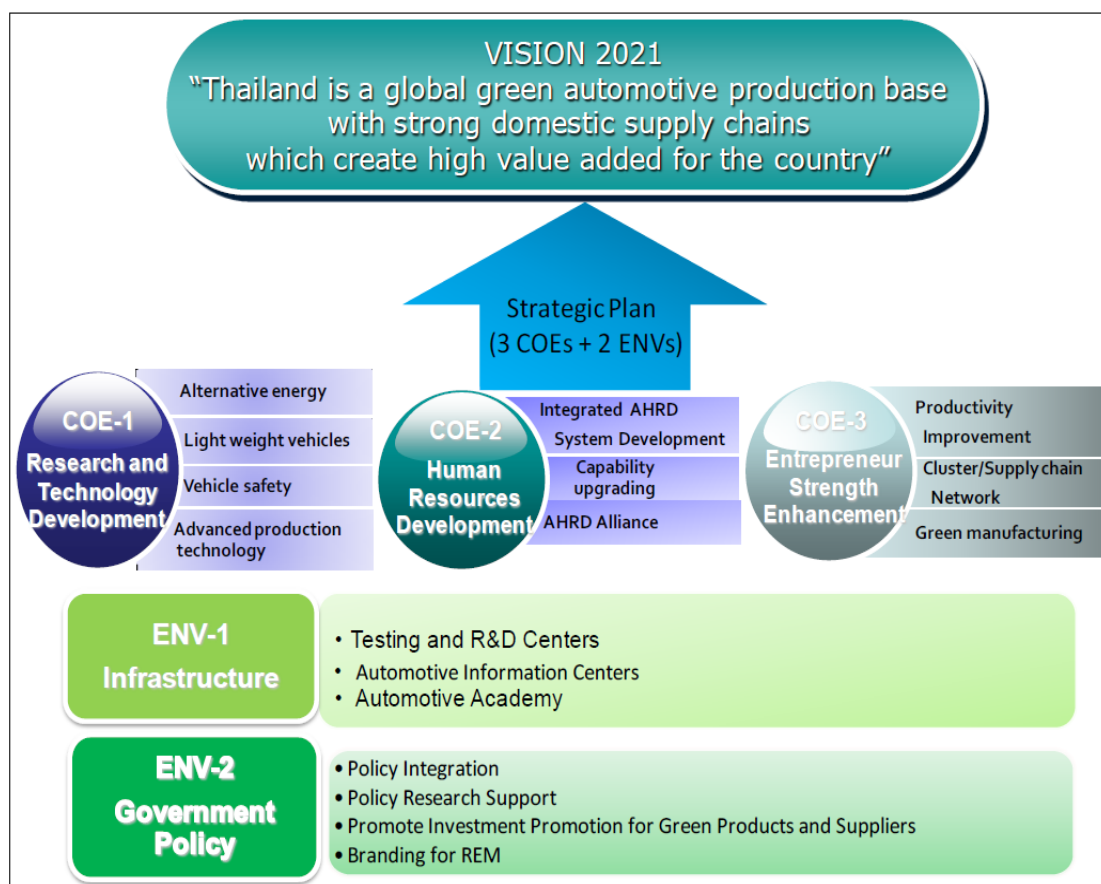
VISION 2021
“Thailand is a global green automotive production base with strong domestic supply chains which create high value added for the country”

Strategic Plan
(3 COEs + 2 ENVs)

COE-1
Research and Technology Development

Alternative energy
Light weight vehicles
Vehicle safety
Advanced production technology

COE-2
Human Resources Development

Integrated AHRD System Development
Capability upgrading
AHRD Alliance

COE-3
Entrepreneur Strength Enhancement

Productivity Improvement
Cluster/Supply chain Network
Green manufacturing

ENV-1
Infrastructure

• Testing and R&D Centers
• Automotive Information Centers
• Automotive Academy

ENV-2
Government Policy

• Policy Integration
• Policy Research Support
• Promote Investment Promotion for Green Products and Suppliers
• Branding for REM